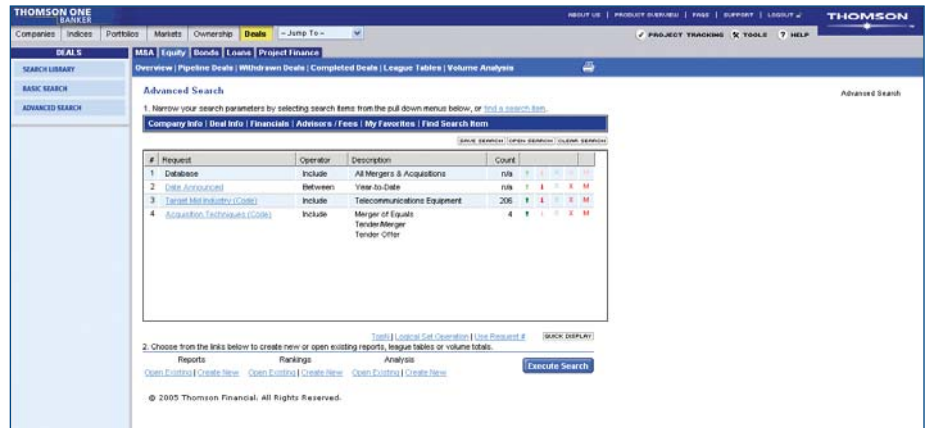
THOMSON ONE BANKER

ABOUT US | PRODUCT OVERVIEW | FAQS | SUPPORT | LOGOUT

THOMSON

Companies | Indices | Portfolios | Markets | Ownership | Deals | -- Jump To --

PROJECT TRACKING | TOOLS | HELP

DEALS

SEARCH LIBRARY

BASIC SEARCH

ADVANCED SEARCH

M&A | Equity | Bonds | Loans | Project Finance

Overview | Pipeline Deals | Withdrawn Deals | Completed Deals | League Tables | Volume Analysis

Advanced Search

Advanced Search

1. Narrow your search parameters by selecting search items from the pull down menus below, or find a search item.

Company Info | Deal Info | Financials | Advisors / Fees | My Favorites | Find Search Item

SAVE SEARCH | OPEN SEARCH | CLEAR SEARCH

| # | Request | Operator | Description | Count | | | | | |
|---|---|---|---|---|---|---|---|---|---|
| 1 | Database | Include | All Mergers & Acquisitions | n/a | ↑ | ↓ | ? | X | M |
| 2 | Date Announced | Between | Year-to-Date | n/a | ↑ | ↓ | ? | X | M |
| 3 | Target Mid Industry (Code) | Include | Telecommunications Equipment | 206 | ↑ | ↓ | ? | X | M |
| 4 | Acquisition Techniques (Code) | Include | Merger of Equals<br>Tender/Merger<br>Tender Offer | 4 | ↑ | ↓ | ? | X | M |

Tools | Logical Set Operation | Use Request # QUICK DISPLAY

2. Choose from the links below to create new or open existing reports, league tables or volume totals.

Reports
Open Existing | Create New

Rankings
Open Existing | Create New

Analysis
Open Existing | Create New

Execute Search

© 2005 Thomson Financial. All Rights Reserved.